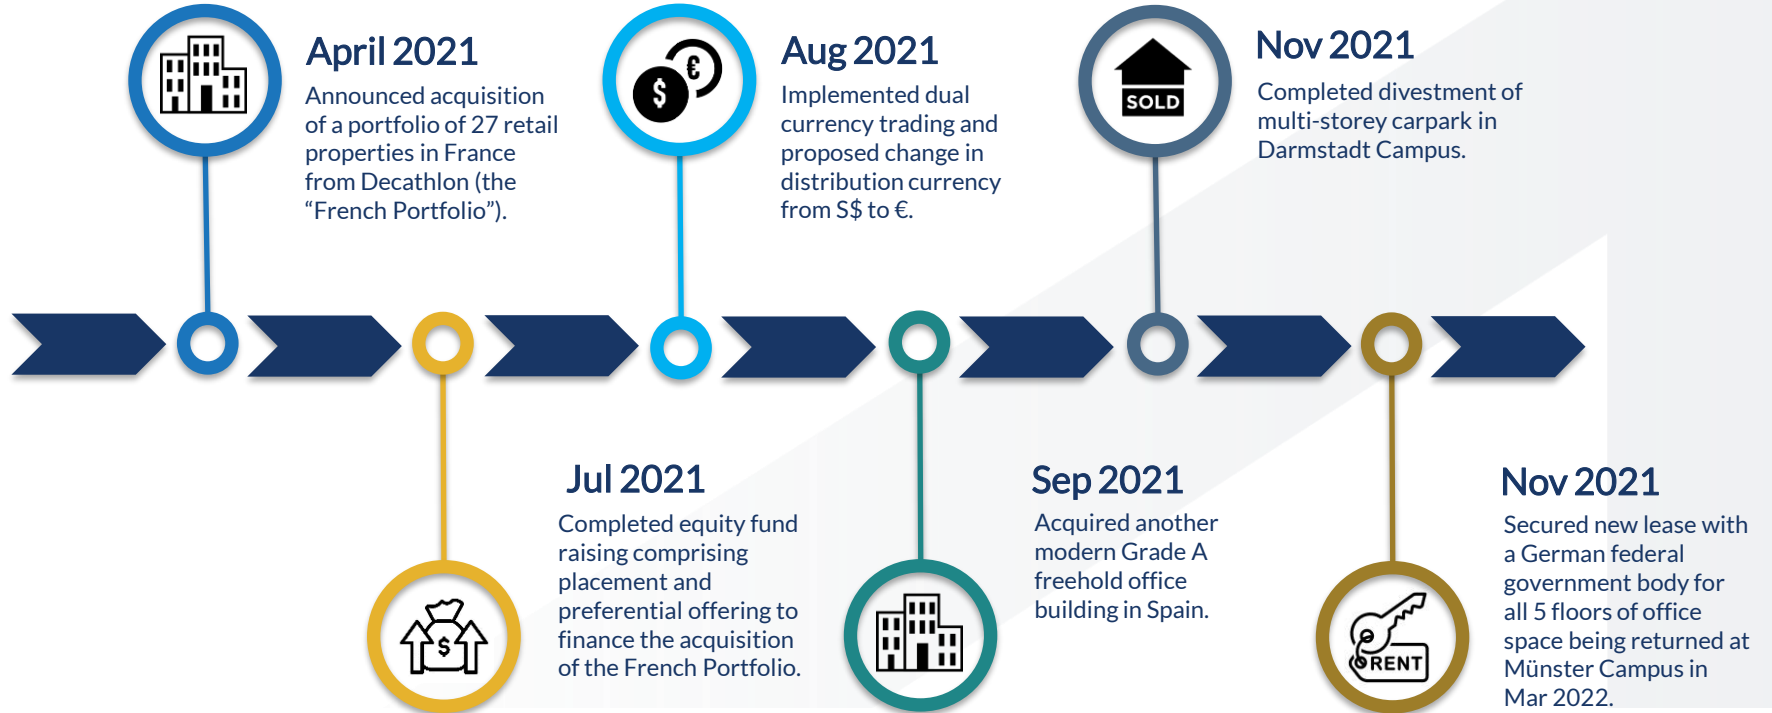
April 2021
Announced acquisition of a portfolio of 27 retail properties in France from Decathlon (the "French Portfolio").

Aug 2021
Implemented dual currency trading and proposed change in distribution currency from S$ to €.

SOLD

Nov 2021
Completed divestment of multi-storey carpark in Darmstadt Campus.

Jul 2021
Completed equity fund raising comprising placement and preferential offering to finance the acquisition of the French Portfolio.

Sep 2021
Acquired another modern Grade A freehold office building in Spain.

RENT

Nov 2021
Secured new lease with a German federal government body for all 5 floors of office space being returned at Münster Campus in Mar 2022.